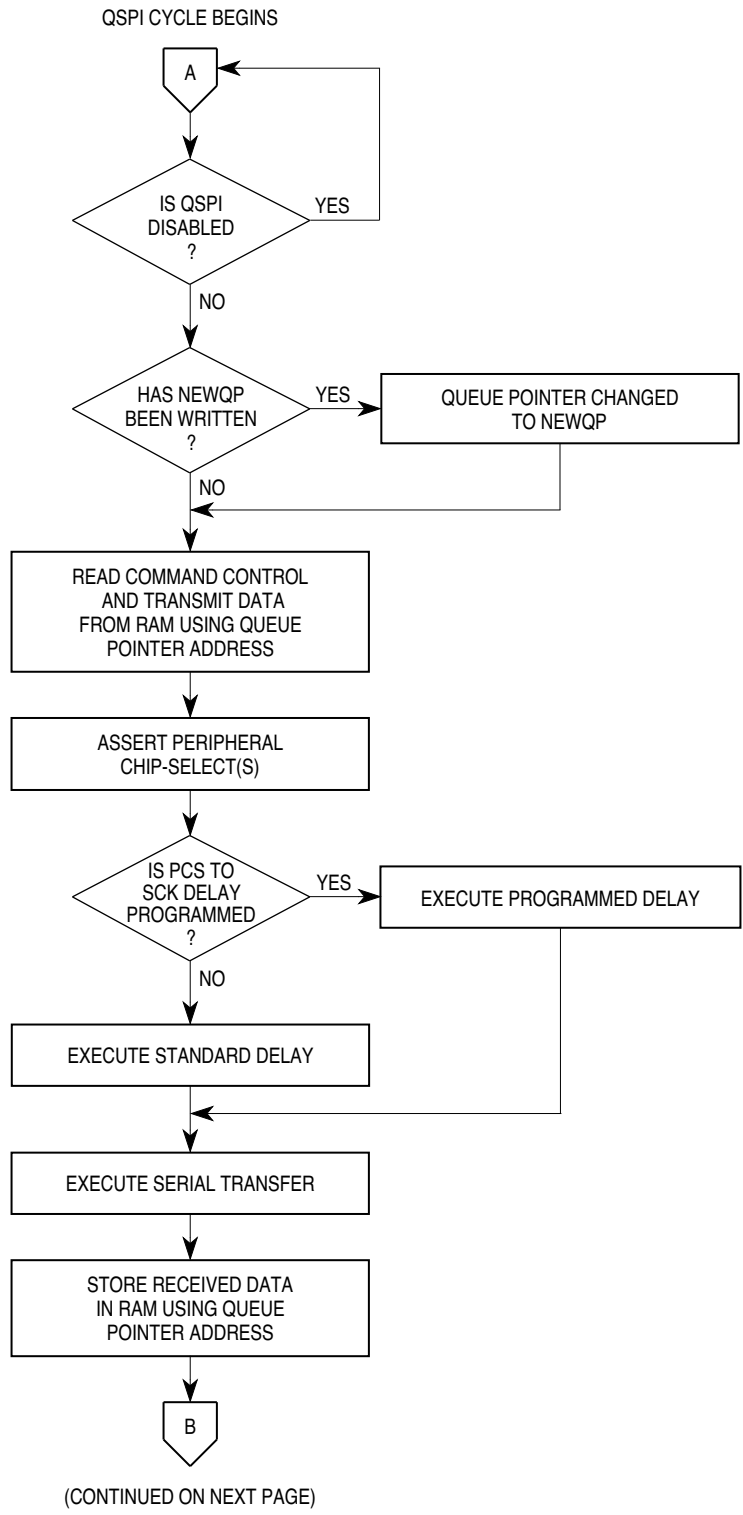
QSPI CYCLE BEGINS

A

IS QSPI DISABLED ?

YES

NO

HAS NEWQP BEEN WRITTEN ?

YES

QUEUE POINTER CHANGED TO NEWQP

NO

READ COMMAND CONTROL AND TRANSMIT DATA FROM RAM USING QUEUE POINTER ADDRESS

ASSERT PERIPHERAL CHIP-SELECT(S)

IS PCS TO SCK DELAY PROGRAMMED ?

YES

EXECUTE PROGRAMMED DELAY

NO

EXECUTE STANDARD DELAY

EXECUTE SERIAL TRANSFER

STORE RECEIVED DATA IN RAM USING QUEUE POINTER ADDRESS

B

(CONTINUED ON NEXT PAGE)